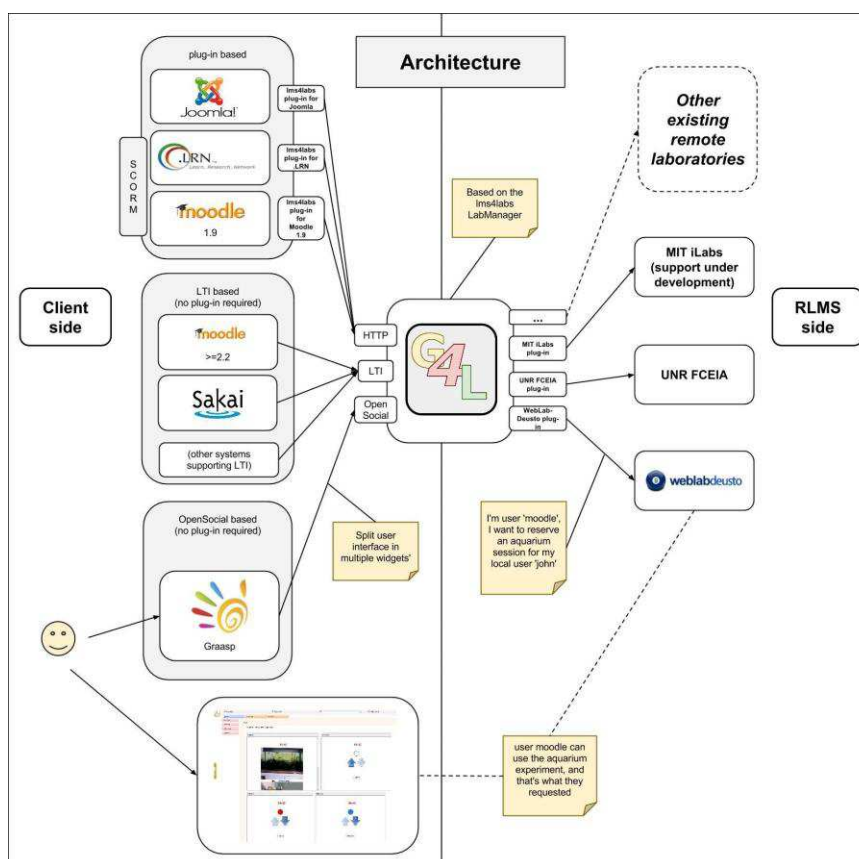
Architecture

plug-in based

Joomla!

lms4labs plug-in for Joomla

.LRN Learn. Research. Network

lms4labs plug-in for .LRN

S C O R M

moodle 1.9

lms4labs plug-in for Moodle 1.9

LTI based (no plug-in required)

moodle >=2.2

Sakai

(other systems supporting LTI)

OpenSocial based (no plug-in required)

Graasp

Client side

HTTP

LTI

Open Social

G4L

Based on the lms4labs LabManager

Split user interface in multiple widgets'

...

MIT iLabs plug-in

UNR FCEIA plug-in

WebLab-Deusto plug-in

Other existing remote laboratories

MIT iLabs (support under development)

UNR FCEIA

weblabdeusto

RLMS side

I'm user 'moodle', I want to reserve an aquarium session for my local user 'john'

user moodle can use the aquarium experiment, and that's what they requested